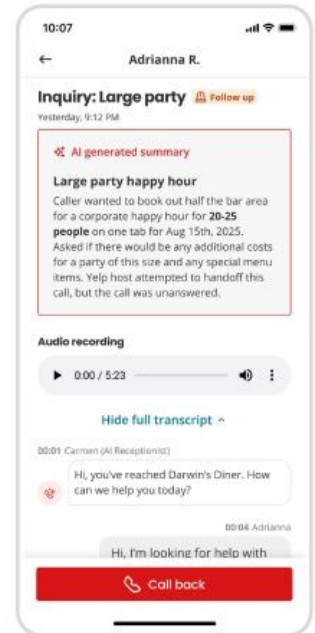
10:07

←
Adrianna R.

Inquiry: Large party
Follow up

Yesterday, 9:12 PM

AI generated summary

Large party happy hour

Caller wanted to book out half the bar area for a corporate happy hour for **20-25 people** on one tab for Aug 15th, 2025. Asked if there would be any additional costs for a party of this size and any special menu items. Yelp host attempted to handoff this call, but the call was unanswered.

Audio recording

0:00 / 5:23

Hide full transcript ^

00:01 Carmen (AI Receptionist)

Hi, you've reached Darwin's Diner. How can we help you today?

00:04 Adrianna

Hi, I'm looking for help with

Call back